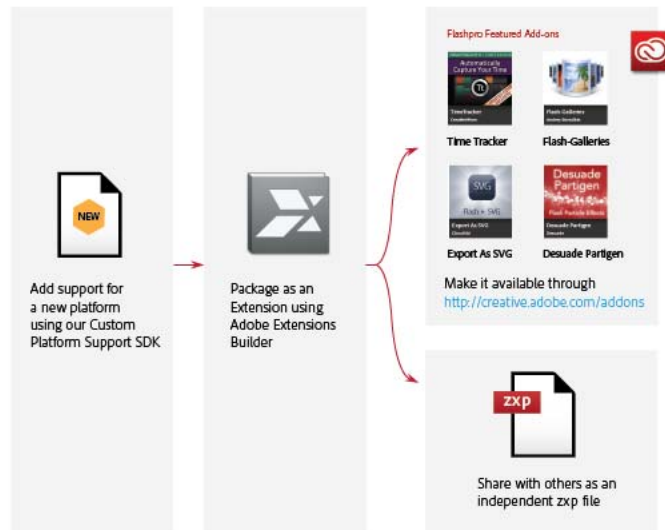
NEW

Add support for a new platform using our Custom Platform Support SDK

Package as an Extension using Adobe Extensions Builder

Flashpro Featured Add-ons

Automatically Capture Your Time

Timetracker

Time Tracker

Flash-Galleries

Flash-Galleries

SVG

Flash + SVG

Export As SVG

Export As SVG

Desuade Partigen

Desuade Partigen

Desuade Partigen

Make it available through
http://creative.adobe.com/addons

zxp

Share with others as an independent zxp file